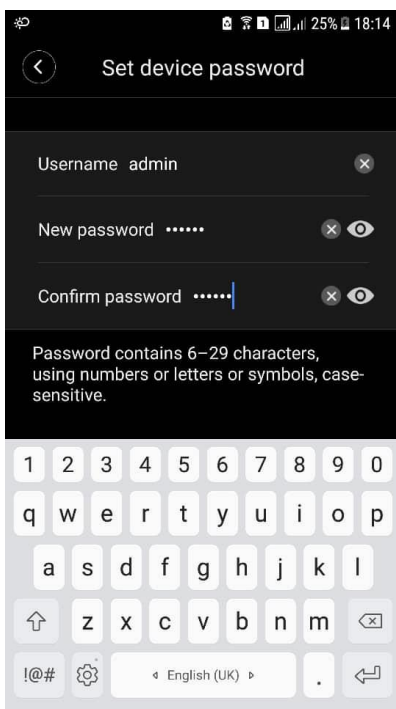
1 25% 18:14

Set device password

Username admin

New password ••••••

Confirm password ••••••

Password contains 6–29 characters, using numbers or letters or symbols, case-sensitive.

1 2 3 4 5 6 7 8 9 0
q w e r t y u i o p
a s d f g h j k l
z x c v b n m
!@# English (UK) .